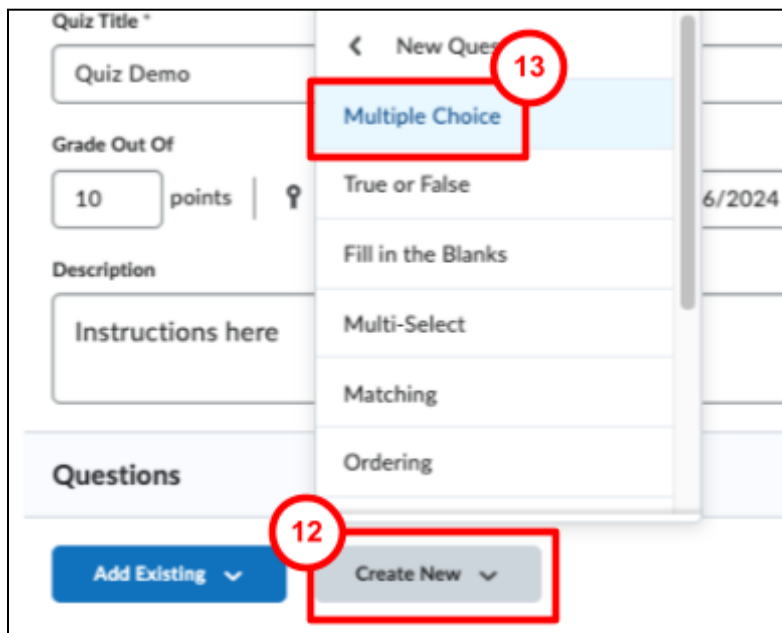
Quiz Title *

Quiz Demo

Grade Out Of

10 points

6/2024

Description

Instructions here

Questions

Add Existing

New Ques

13

Multiple Choice

True or False

Fill in the Blanks

Multi-Select

Matching

Ordering

12

Create New